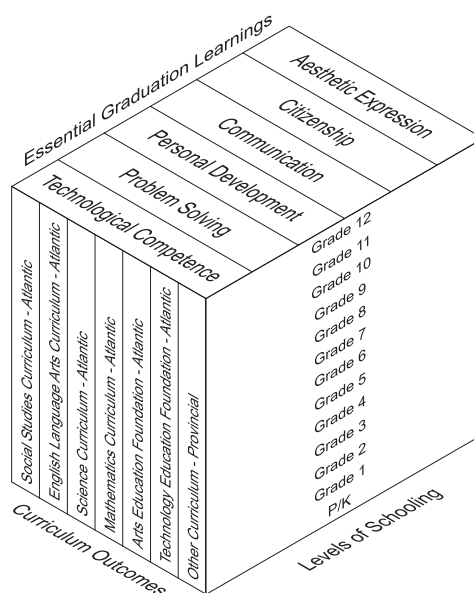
Essential Graduation Learnings

Aesthetic Expression
Citizenship
Communication
Personal Development
Problem Solving
Technological Competence

Social Studies Curriculum - Atlantic
English Language Arts Curriculum - Atlantic
Science Curriculum - Atlantic
Mathematics Curriculum - Atlantic
Arts Education Foundation - Atlantic
Technology Education Foundation - Atlantic
Other Curriculum - Provincial

Grade 12
Grade 11
Grade 10
Grade 9
Grade 8
Grade 7
Grade 6
Grade 5
Grade 4
Grade 3
Grade 2
Grade 1
P/K

Curriculum Outcomes

Levels of Schooling